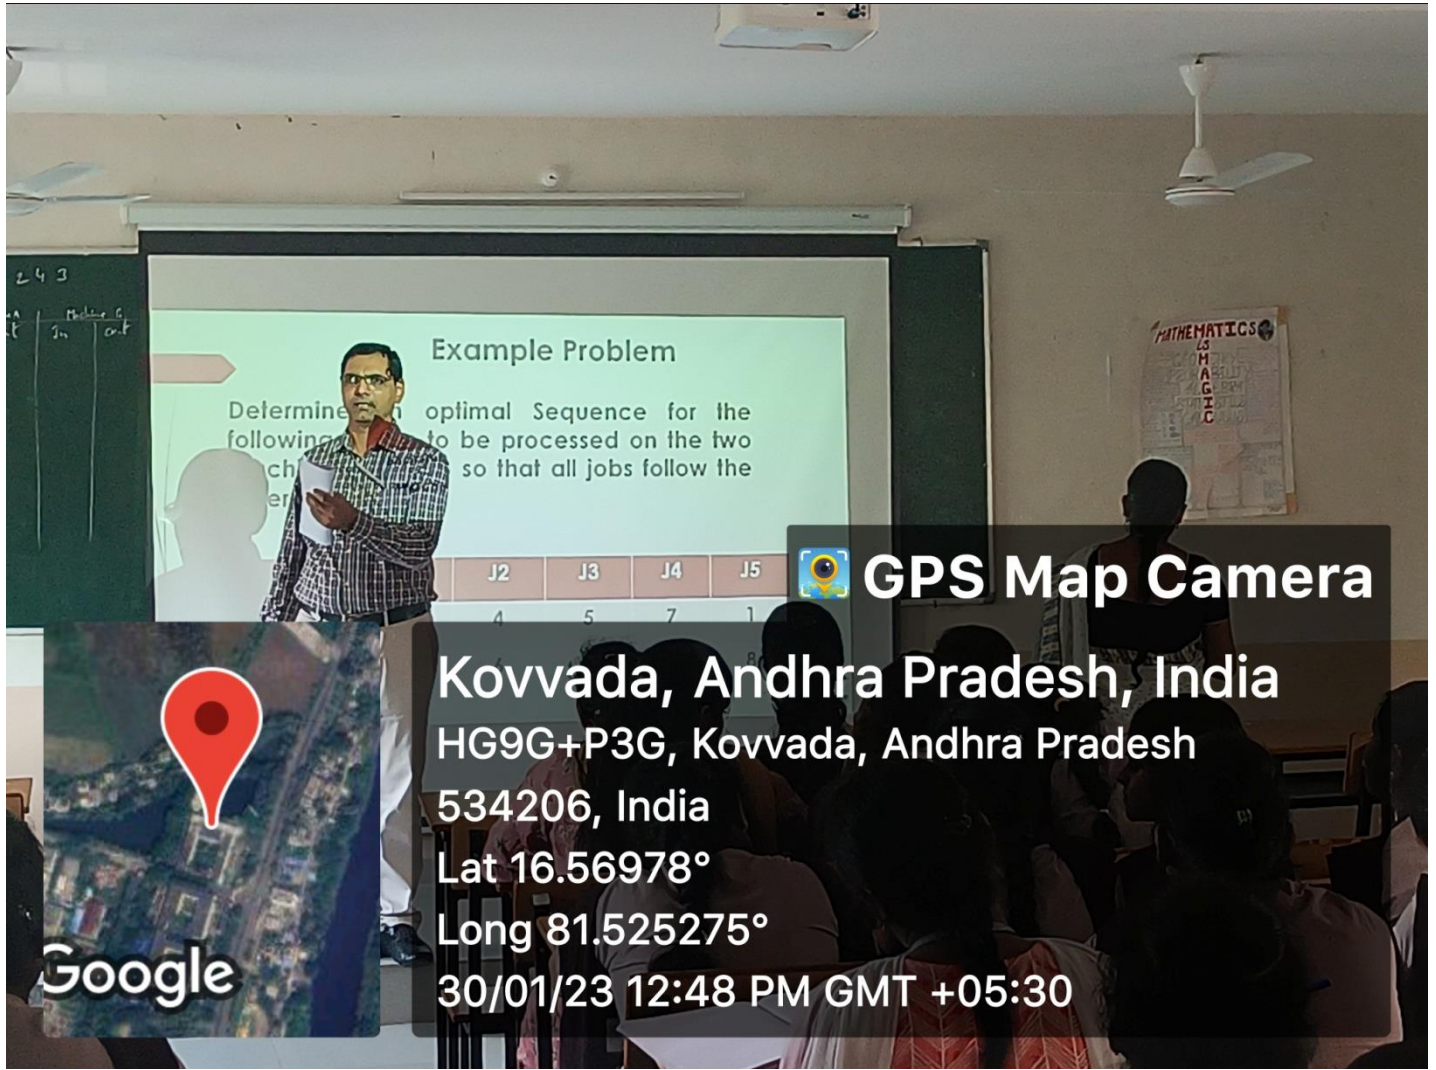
2 4 3

Machine G

Example Problem

Determine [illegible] optimal Sequence for the following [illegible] to be processed on the two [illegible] so that all jobs follow the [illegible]

| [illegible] | J2 | J3 | J4 | J5 |
|---|---|---|---|---|
| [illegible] | 4 | 5 | 7 | 1 |

MATHEMATICS IS MAGIC

GPS Map Camera

Kovvada, Andhra Pradesh, India

HG9G+P3G, Kovvada, Andhra Pradesh 534206, India

Lat 16.56978°

Long 81.525275°

30/01/23 12:48 PM GMT +05:30

Google